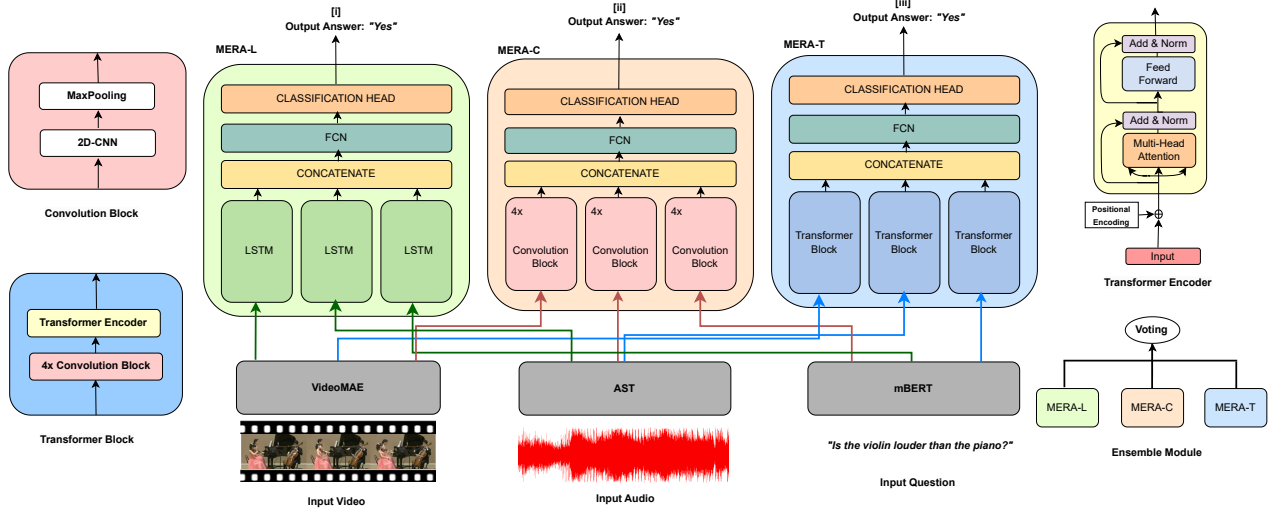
MaxPooling

2D-CNN

Convolution Block

Transformer Encoder

4x Convolution Block

Transformer Block

[i]
Output Answer: "Yes"

MERA-L

CLASSIFICATION HEAD

FCN

CONCATENATE

LSTM

LSTM

LSTM

[ii]
Output Answer: "Yes"

MERA-C

CLASSIFICATION HEAD

FCN

CONCATENATE

4x
Convolution Block

4x
Convolution Block

4x
Convolution Block

[iii]
Output Answer: "Yes"

MERA-T

CLASSIFICATION HEAD

FCN

CONCATENATE

Transformer Block

Transformer Block

Transformer Block

Add & Norm

Feed Forward

Add & Norm

Multi-Head Attention

Positional Encoding

Input

Transformer Encoder

Voting

MERA-L

MERA-C

MERA-T

Ensemble Module

VideoMAE

AST

mBERT

Input Video

Input Audio

"Is the violin louder than the piano?"

Input Question